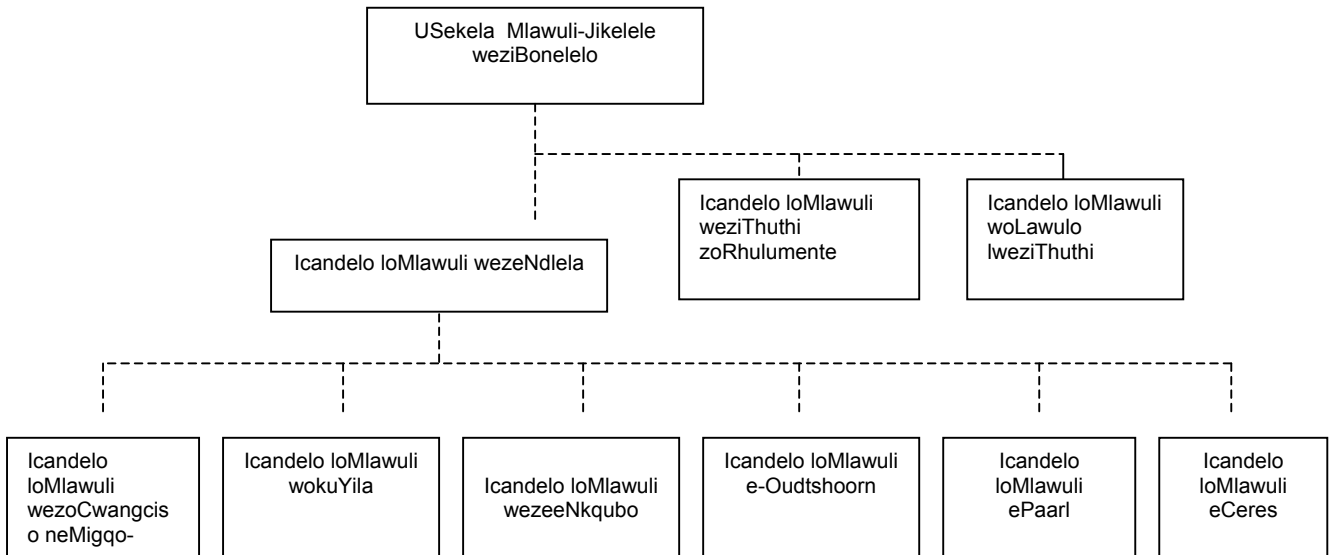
USekela Mlawuli-Jikelele weziBonelelo

Icandelo loMlawuli wezeNdlela

Icandelo loMlawuli weziThuthi zoRhulumente

Icandelo loMlawuli woLawulo lweziThuthi

Icandelo loMlawuli wezoCwangciso neMigqo-

Icandelo loMlawuli wokuYila

Icandelo loMlawuli wezeeNkqubo

Icandelo loMlawuli e-Oudtshoorn

Icandelo loMlawuli ePaarl

Icandelo loMlawuli eCeres